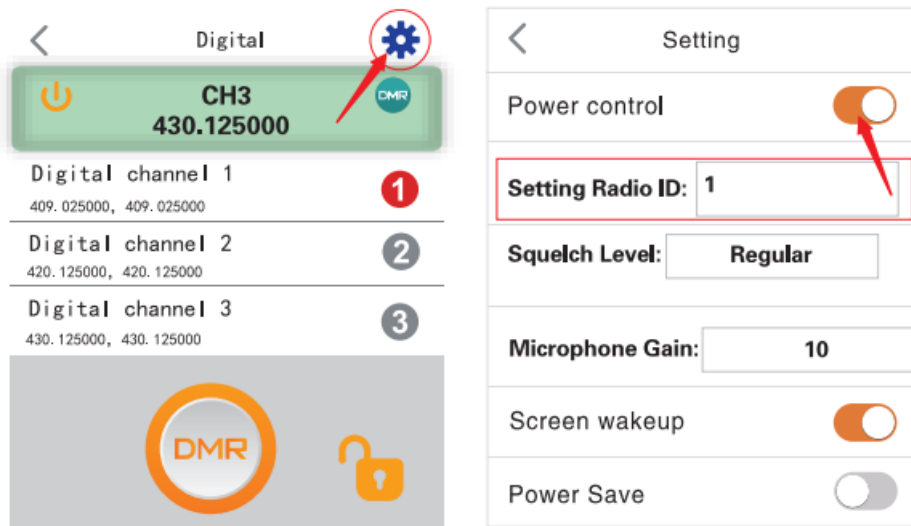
Digital

CH3
430.125000

DMR

Digital channel 1
409.025000, 409.025000
1

Digital channel 2
420.125000, 420.125000
2

Digital channel 3
430.125000, 430.125000
3

DMR

Setting

Power control

Setting Radio ID: 1

Squelch Level: Regular

Microphone Gain: 10

Screen wakeup

Power Save